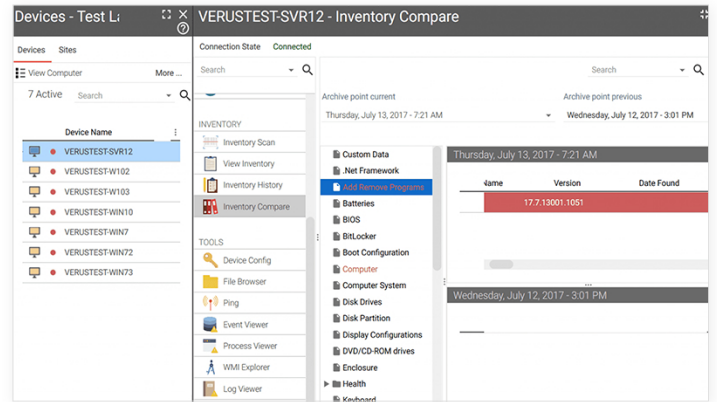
Devices - Test La

Devices Sites

View Computer More ...

7 Active Search

Device Name

VERUSTEST-SVR12
VERUSTEST-W102
VERUSTEST-W103
VERUSTEST-WIN10
VERUSTEST-WIN7
VERUSTEST-WIN72
VERUSTEST-WIN73

VERUSTEST-SVR12 - Inventory Compare

Connection State Connected

Search

INVENTORY
Inventory Scan
View Inventory
Inventory History
Inventory Compare

TOOLS
Device Config
File Browser
Ping
Event Viewer
Process Viewer
WMI Explorer
Log Viewer

Search

Archive point current
Thursday, July 13, 2017 - 7:21 AM

Archive point previous
Wednesday, July 12, 2017 - 3:01 PM

Custom Data
.Net Framework
Add Remove Programs
Batteries
BIOS
BitLocker
Boot Configuration
Computer
Computer System
Disk Drives
Disk Partition
Display Configurations
DVD/CD-ROM drives
Enclosure
Health
Keyboard

Thursday, July 13, 2017 - 7:21 AM

| Name | Version | Date Found |
|---|---|---|
| | 17.7.13001.1051 | |

Wednesday, July 12, 2017 - 3:01 PM